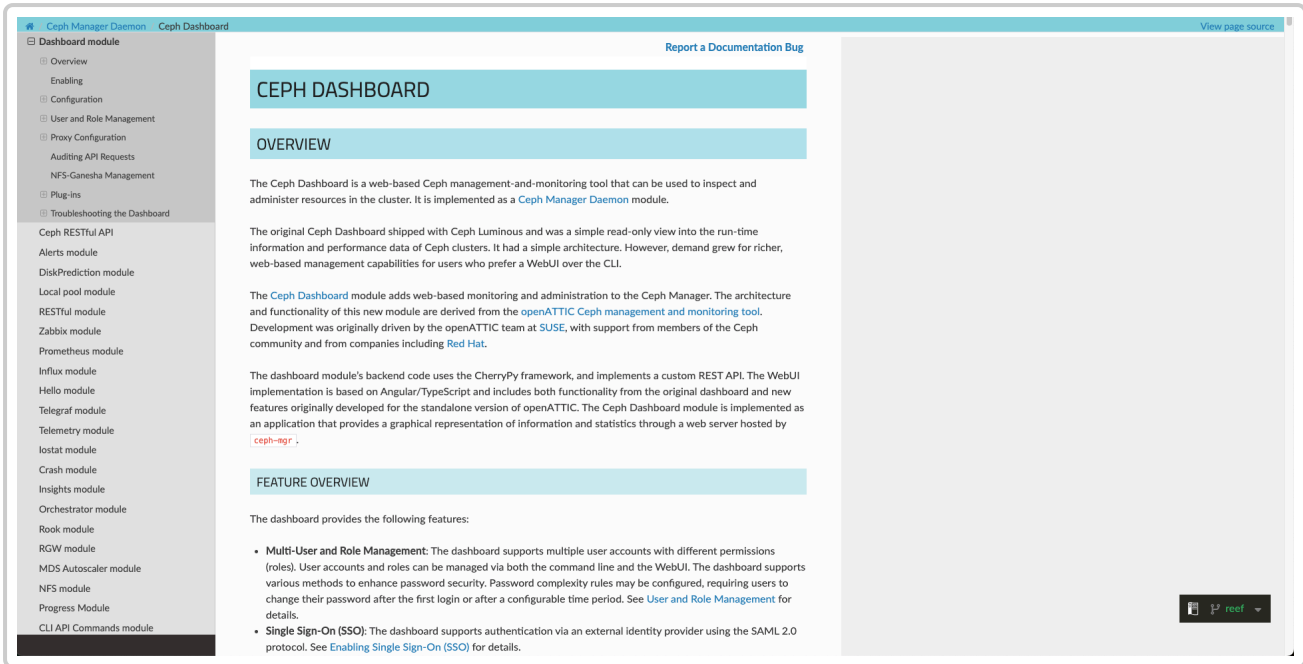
Ceph Manager Daemon » Ceph Dashboard
View page source

⊟ Dashboard module
⊞ Overview
Enabling
⊞ Configuration
⊞ User and Role Management
⊞ Proxy Configuration
Auditing API Requests
NFS-Ganesha Management
⊞ Plug-ins
⊞ Troubleshooting the Dashboard
Ceph RESTful API
Alerts module
DiskPrediction module
Local pool module
RESTful module
Zabbix module
Prometheus module
Influx module
Hello module
Telegraf module
Telemetry module
Iostat module
Crash module
Insights module
Orchestrator module
Rook module
RGW module
MDS Autoscaler module
NFS module
Progress Module
CLI API Commands module

Report a Documentation Bug

CEPH DASHBOARD

OVERVIEW

The Ceph Dashboard is a web-based Ceph management-and-monitoring tool that can be used to inspect and administer resources in the cluster. It is implemented as a Ceph Manager Daemon module.

The original Ceph Dashboard shipped with Ceph Luminous and was a simple read-only view into the run-time information and performance data of Ceph clusters. It had a simple architecture. However, demand grew for richer, web-based management capabilities for users who prefer a WebUI over the CLI.

The Ceph Dashboard module adds web-based monitoring and administration to the Ceph Manager. The architecture and functionality of this new module are derived from the openATTIC Ceph management and monitoring tool. Development was originally driven by the openATTIC team at SUSE, with support from members of the Ceph community and from companies including Red Hat.

The dashboard module's backend code uses the CherryPy framework, and implements a custom REST API. The WebUI implementation is based on Angular/TypeScript and includes both functionality from the original dashboard and new features originally developed for the standalone version of openATTIC. The Ceph Dashboard module is implemented as an application that provides a graphical representation of information and statistics through a web server hosted by ceph-mgr.

FEATURE OVERVIEW

The dashboard provides the following features:

• Multi-User and Role Management: The dashboard supports multiple user accounts with different permissions (roles). User accounts and roles can be managed via both the command line and the WebUI. The dashboard supports various methods to enhance password security. Password complexity rules may be configured, requiring users to change their password after the first login or after a configurable time period. See User and Role Management for details.
• Single Sign-On (SSO): The dashboard supports authentication via an external identity provider using the SAML 2.0 protocol. See Enabling Single Sign-On (SSO) for details.

reef